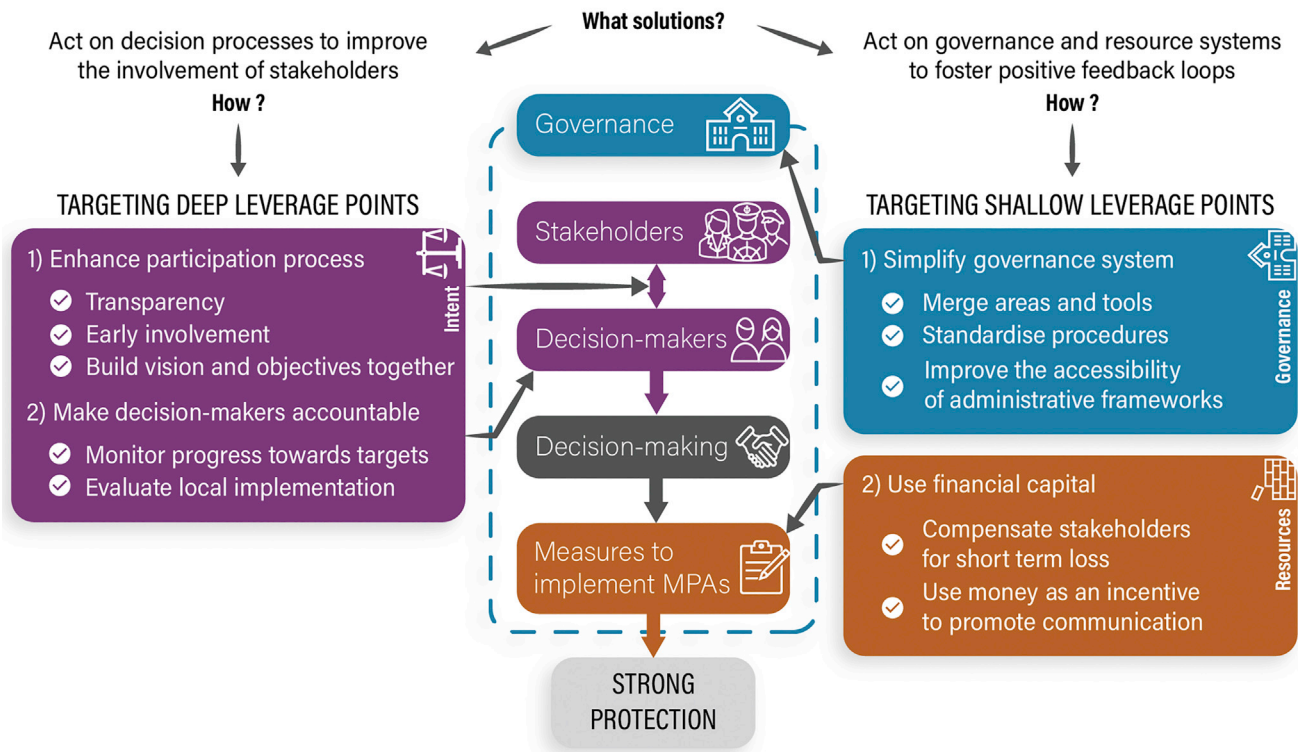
What solutions?

Act on decision processes to improve the involvement of stakeholders

How ?

TARGETING DEEP LEVERAGE POINTS

1) Enhance participation process

Intent

Transparency

Early involvement

Build vision and objectives together

2) Make decision-makers accountable

Monitor progress towards targets

Evaluate local implementation

Governance

Stakeholders

Decision-makers

Decision-making

Measures to implement MPAs

STRONG PROTECTION

Act on governance and resource systems to foster positive feedback loops

How ?

TARGETING SHALLOW LEVERAGE POINTS

1) Simplify governance system

Governance

Merge areas and tools

Standardise procedures

Improve the accessibility of administrative frameworks

2) Use financial capital

Resources

Compensate stakeholders for short term loss

Use money as an incentive to promote communication